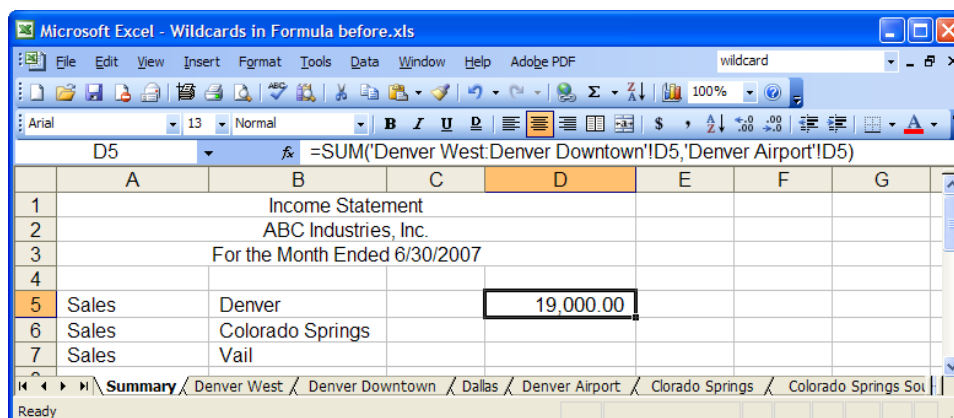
Microsoft Excel - Wildcards in Formula before.xls

File Edit View Insert Format Tools Data Window Help Adobe PDF

wildcard

100%

Arial 13 Normal B I U $

D5 fx =SUM('Denver West:Denver Downtown'!D5,'Denver Airport'!D5)

| | A | B | C | D | E | F | G |
|---|---|---|---|---|---|---|---|
| 1 | | Income Statement | | | | | |
| 2 | | ABC Industries, Inc. | | | | | |
| 3 | | For the Month Ended 6/30/2007 | | | | | |
| 4 | | | | | | | |
| 5 | Sales | Denver | | 19,000.00 | | | |
| 6 | Sales | Colorado Springs | | | | | |
| 7 | Sales | Vail | | | | | |

Summary / Denver West / Denver Downtown / Dallas / Denver Airport / Clorado Springs / Colorado Springs Sou

Ready